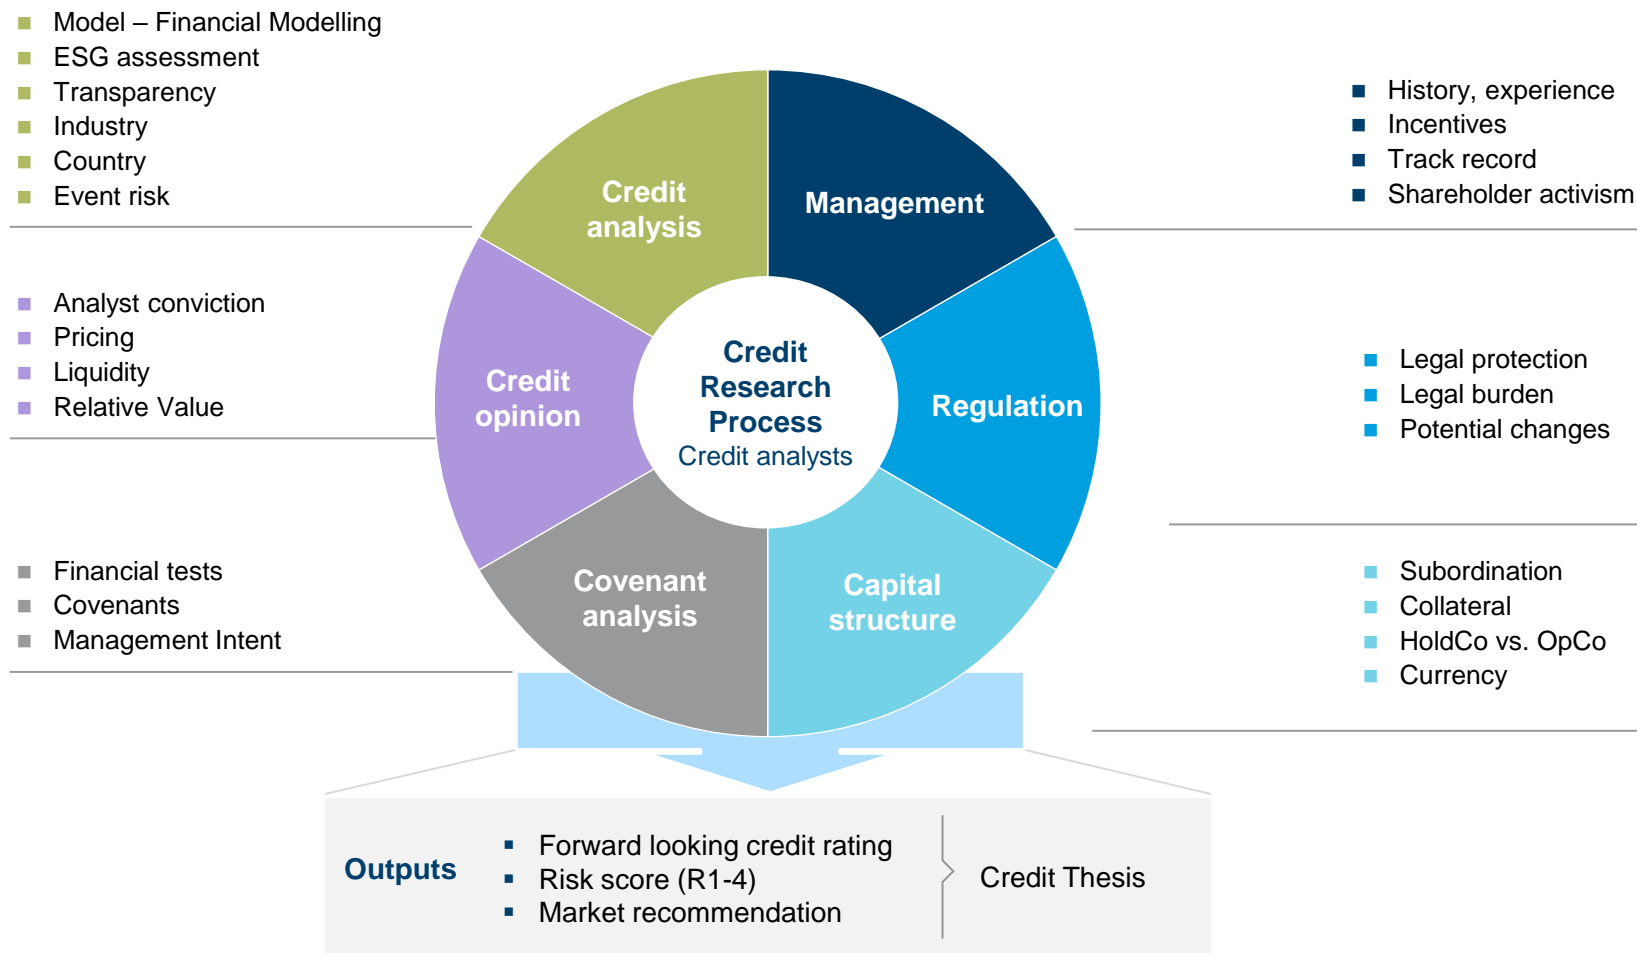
Model – Financial Modelling
ESG assessment
Transparency
Industry
Country
Event risk

History, experience
Incentives
Track record
Shareholder activism

Credit analysis

Management

Analyst conviction
Pricing
Liquidity
Relative Value

Credit opinion

Credit Research Process
Credit analysts

Regulation

Legal protection
Legal burden
Potential changes

Financial tests
Covenants
Management Intent

Covenant analysis

Capital structure

Subordination
Collateral
HoldCo vs. OpCo
Currency

Outputs
Forward looking credit rating
Risk score (R1-4)
Market recommendation

Credit Thesis